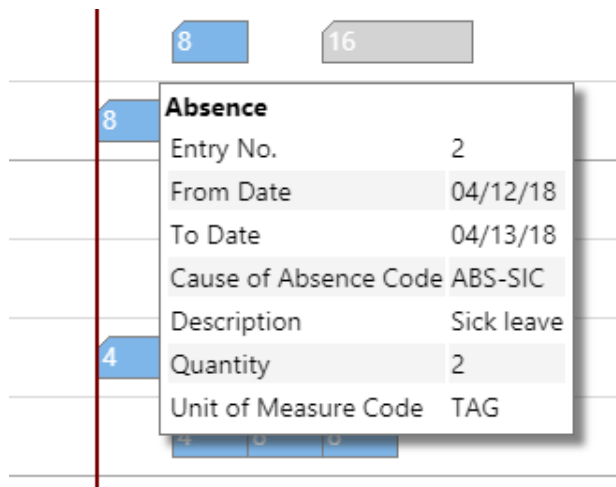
8 16

8

4

Absence

| | |
|---|---|
| Entry No. | 2 |
| From Date | 04/12/18 |
| To Date | 04/13/18 |
| Cause of Absence Code | ABS-SIC |
| Description | Sick leave |
| Quantity | 2 |
| Unit of Measure Code | TAG |

4 8 8